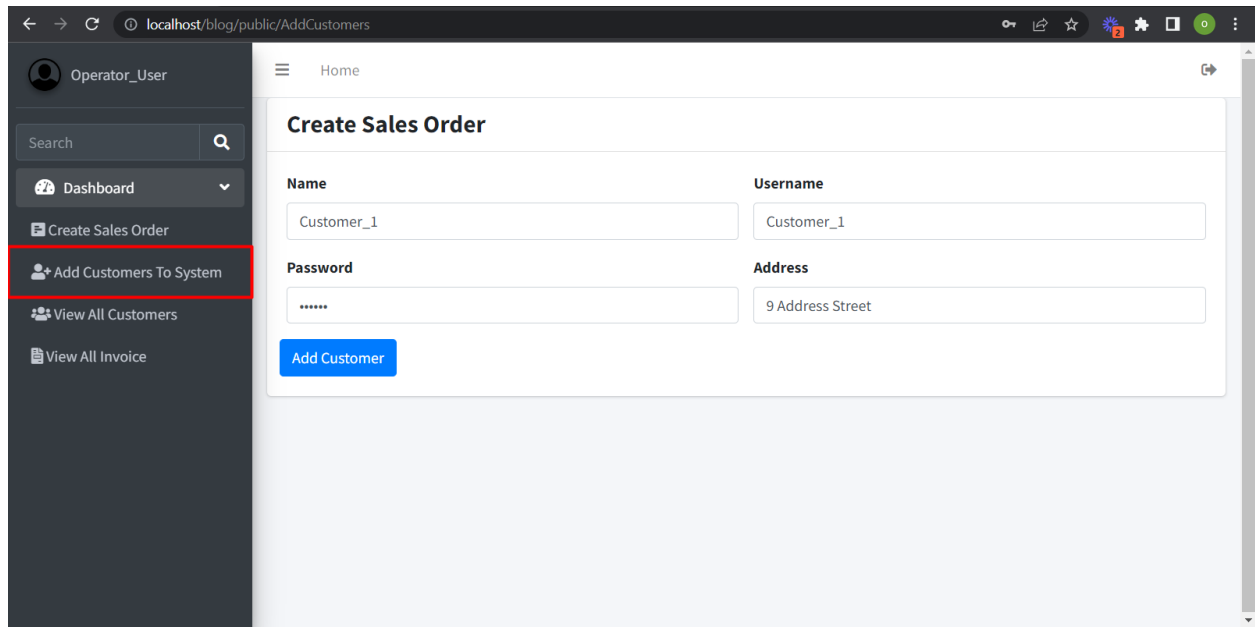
localhost/blog/public/AddCustomers

Operator_User

Search

Dashboard

Create Sales Order

Add Customers To System

View All Customers

View All Invoice

Home

Create Sales Order

Name

Customer_1

Username

Customer_1

Password

••••••

Address

9 Address Street

Add Customer